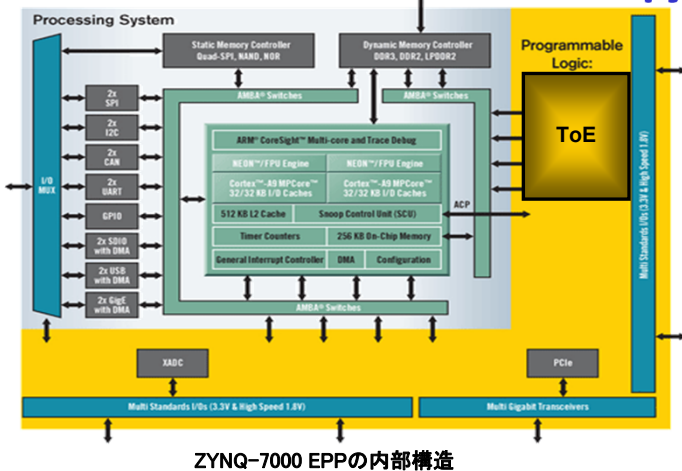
Processing System

Static Memory Controller
Quad-SPI, NAND, NOR

Dynamic Memory Controller
DDR3, DDR2, LPDDR2

Programmable Logic:

ToE

I/O MUX

2x SPI

2x I2C

2x CAN

2x UART

GPIO

2x SDIO with DMA

2x USB with DMA

2x GigE with DMA

AMBA® Switches

AMBA® Switches

ARM® CoreSight™ Multi-core and Trace Debug

NEON™/FPU Engine

NEON™/FPU Engine

Cortex™-A9 MPCore™ 32/32 KB I/D Caches

Cortex™-A9 MPCore™ 32/32 KB I/D Caches

512 KB L2 Cache

Snoop Control Unit (SCU)

Timer Counters

256 KB On-Chip Memory

General Interrupt Controller

DMA

Configuration

ACP

AMBA® Switches

Multi Standards I/Os (3.3V & High Speed 1.8V)

XADC

PCIe

Multi Standards I/Os (3.3V & High Speed 1.8V)

Multi Gigabit Transceivers

ZYNQ-7000 EPPの内部構造